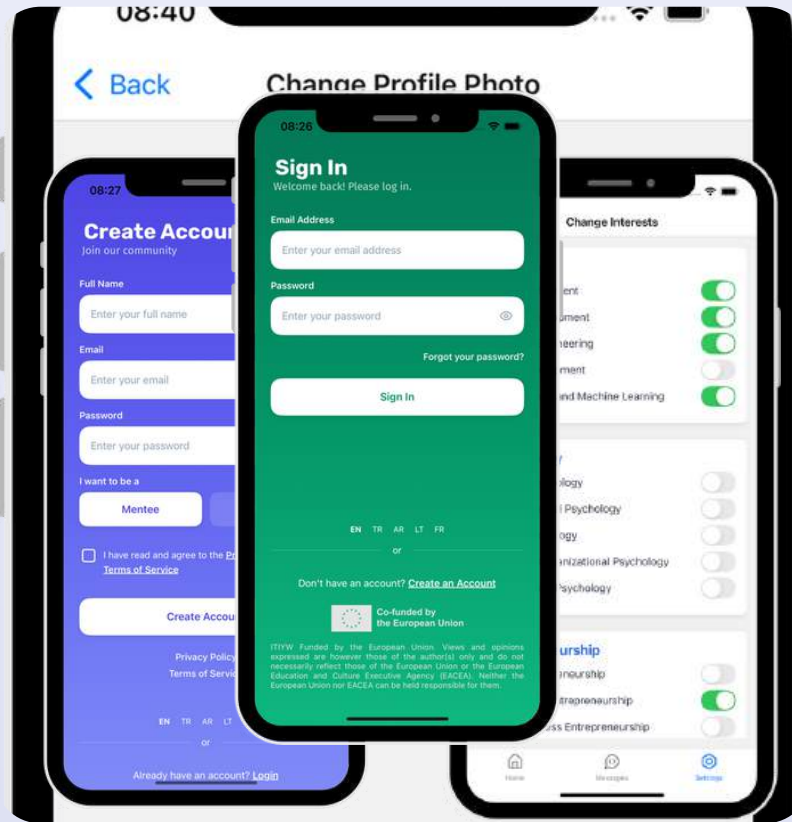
08:40

Back

Change Profile Photo

08:27

Create Accou

Join our community

Full Name

Enter your full name

Email

Enter your email

Password

Enter your password

I want to be a

Mentee

I have read and agree to the Pr Terms of Service

Create Accou

Privacy Policy

Terms of Servic

EN TR AR LT

or

Already have an account? Login

08:26

Sign In

Welcome back! Please log in.

Email Address

Enter your email address

Password

Enter your password

Forgot your password?

Sign In

EN TR AR LT FR

or

Don't have an account? Create an Account

Co-funded by the European Union

ITIYW Funded by the European Union. Views and opinions expressed are however those of the author(s) only and do not necessarily reflect those of the European Union or the European Education and Culture Executive Agency (EACEA). Neither the European Union nor EACEA can be held responsible for them.

Change Interests

ent

ment

neering

ment

nd Machine Learning

logy

l Psychology

ogy

nizational Psychology

Psychology

urship

neurship

trapreneurship

ss Entrepreneurship

Home

Messages

Settings